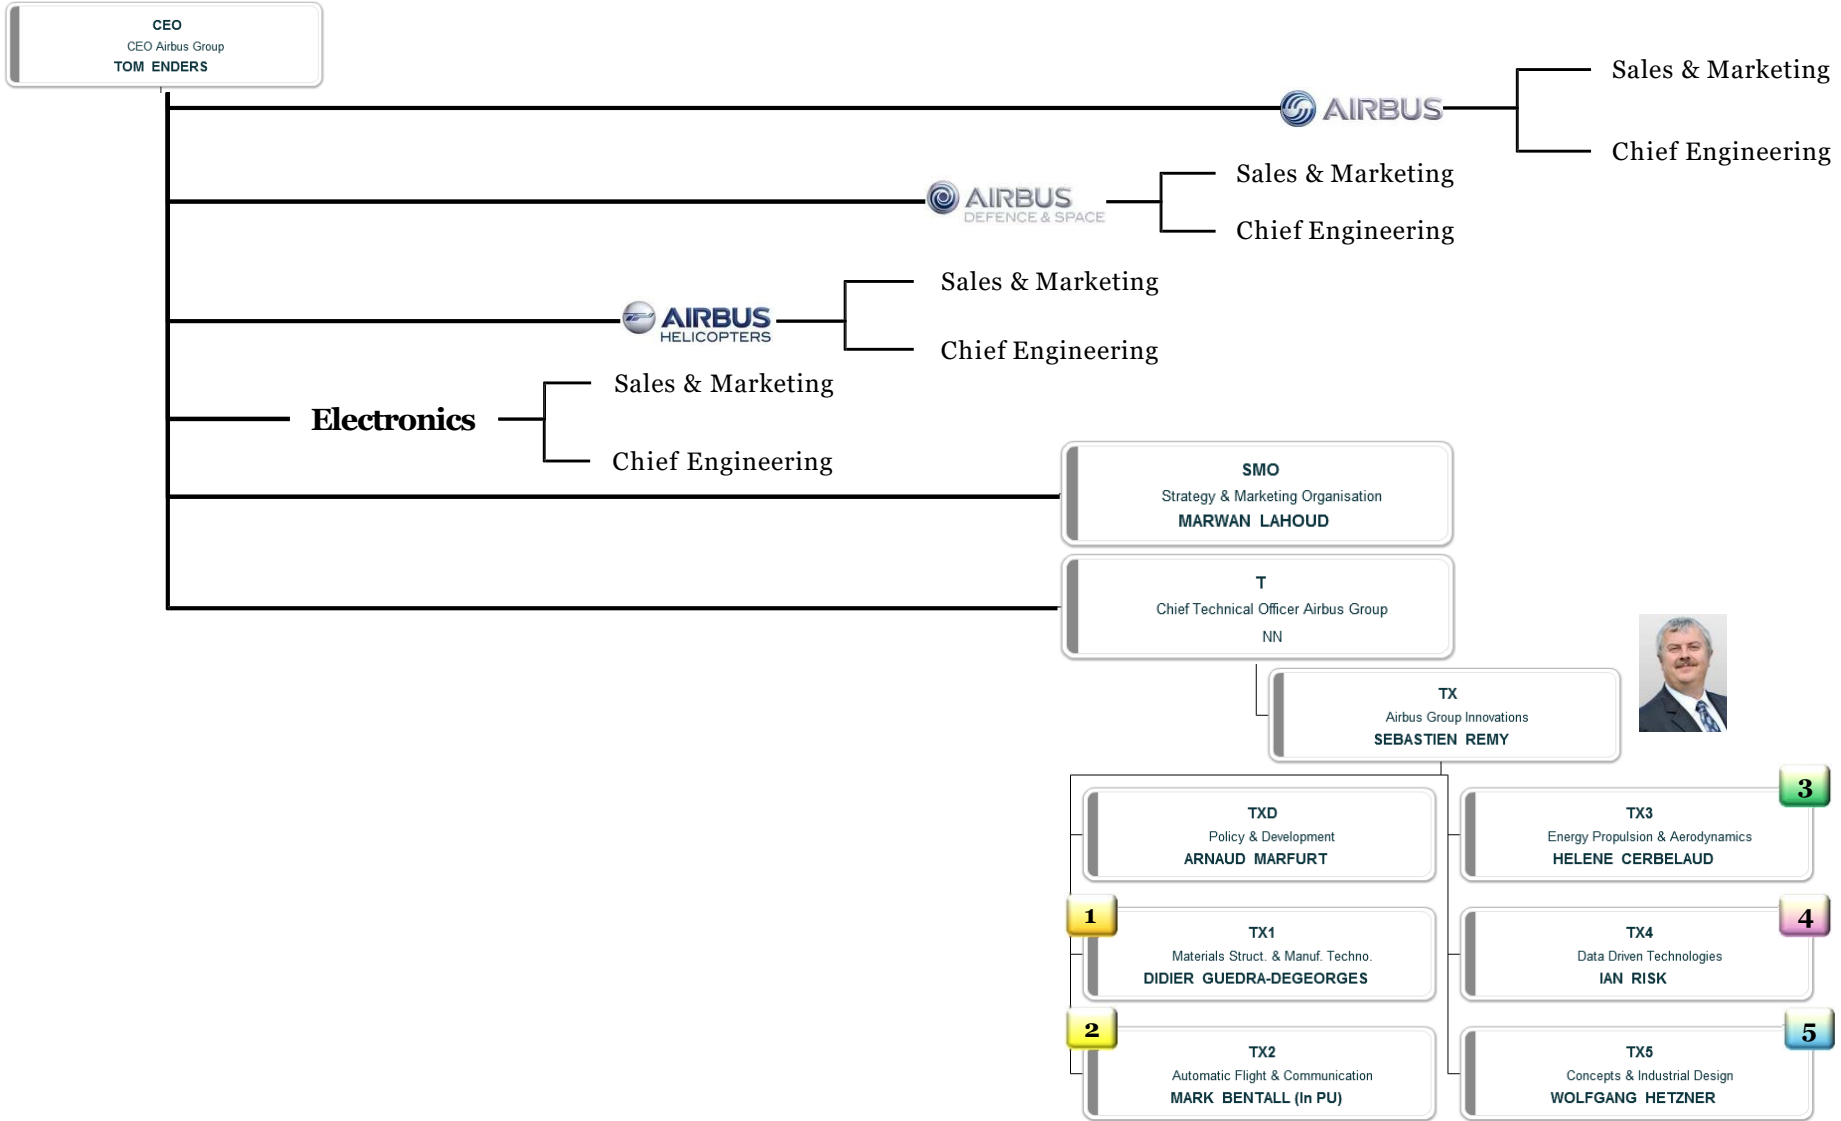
CEO
CEO Airbus Group
TOM ENDERS

AIRBUS
Sales & Marketing
Chief Engineering

AIRBUS
DEFENCE & SPACE
Sales & Marketing
Chief Engineering

AIRBUS
HELICOPTERS
Sales & Marketing
Chief Engineering

Electronics
Sales & Marketing
Chief Engineering

SMO
Strategy & Marketing Organisation
MARWAN LAHOUD

T
Chief Technical Officer Airbus Group
NN

TX
Airbus Group Innovations
SEBASTIEN REMY

TXD
Policy & Development
ARNAUD MARFURT

3
TX3
Energy Propulsion & Aerodynamics
HELENE CERBELAUD

1
TX1
Materials Struct. & Manuf. Techno.
DIDIER GUEDRA-DEGEORGES

4
TX4
Data Driven Technologies
IAN RISK

2
TX2
Automatic Flight & Communication
MARK BENTALL (In PU)

5
TX5
Concepts & Industrial Design
WOLFGANG HETZNER